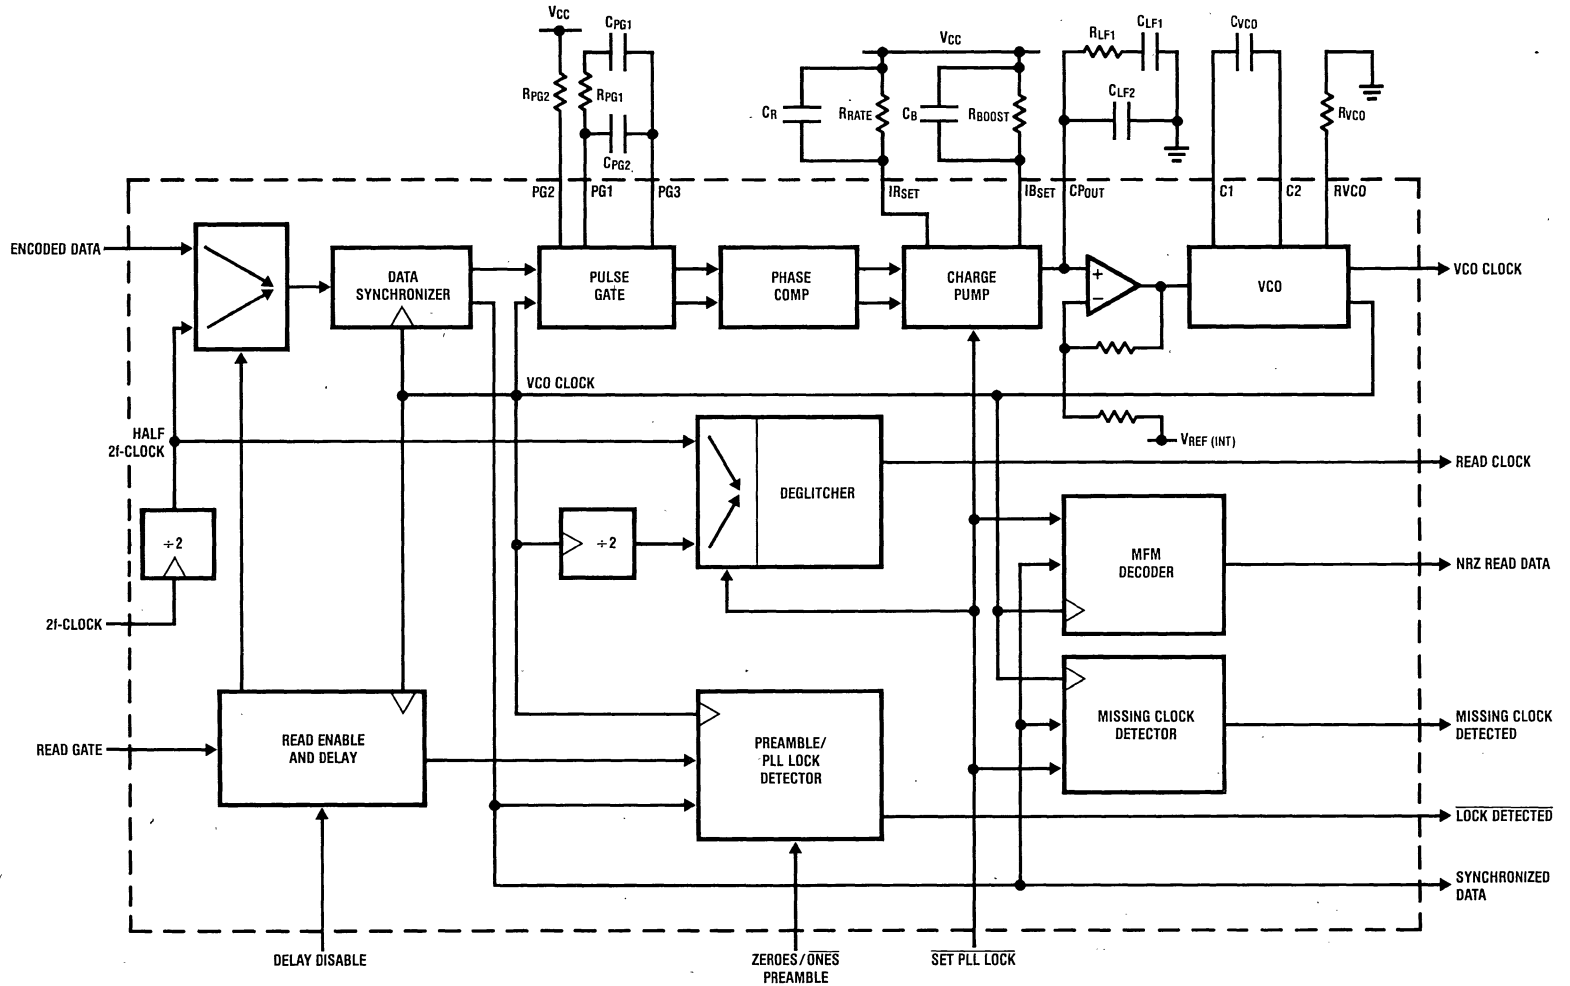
$V_{CC}$
$C_{PG1}$
$R_{PG2}$
$R_{PG1}$
$C_{PG2}$
$V_{CC}$
$C_R$
$R_{RATE}$
$C_B$
$R_{BOOST}$
$R_{LF1}$
$C_{LF1}$
$C_{LF2}$
$C_{VCO}$
$R_{VCO}$
PG2
PG1
PG3
$IR_{SET}$
$IB_{SET}$
$CP_{OUT}$
C1
C2
RVCO
ENCODED DATA
DATA SYNCHRONIZER
PULSE GATE
PHASE COMP
CHARGE PUMP
VCO
VCO CLOCK
VCO CLOCK
$V_{REF\ (INT)}$
HALF 2f-CLOCK
DEGLITCHER
READ CLOCK
÷2
÷2
MFM DECODER
NRZ READ DATA
2f-CLOCK
READ GATE
READ ENABLE AND DELAY
PREAMBLE/ PLL LOCK DETECTOR
MISSING CLOCK DETECTOR
MISSING CLOCK DETECTED
$\overline{\text{LOCK DETECTED}}$
SYNCHRONIZED DATA
DELAY DISABLE
ZEROES/$\overline{\text{ONES}}$ PREAMBLE
$\overline{\text{SET PLL LOCK}}$